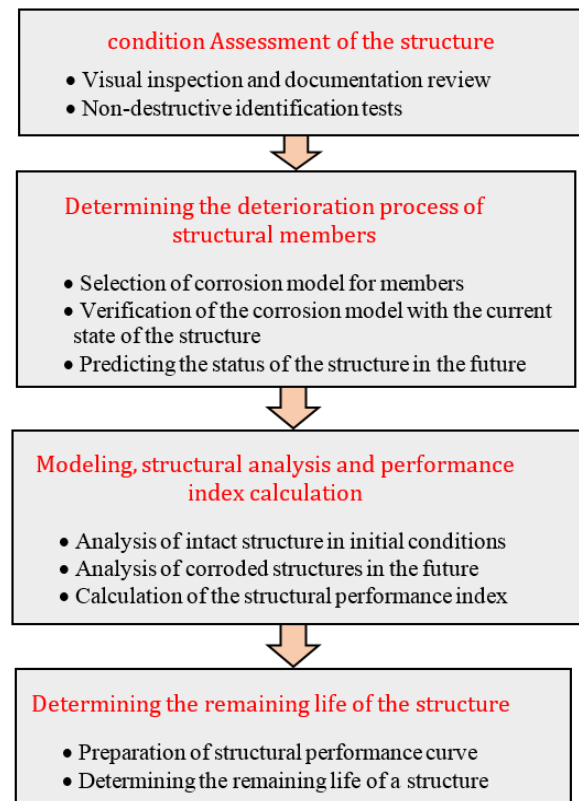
condition Assessment of the structure

• Visual inspection and documentation review
• Non-destructive identification tests

Determining the deterioration process of structural members

• Selection of corrosion model for members
• Verification of the corrosion model with the current state of the structure
• Predicting the status of the structure in the future

Modeling, structural analysis and performance index calculation

• Analysis of intact structure in initial conditions
• Analysis of corroded structures in the future
• Calculation of the structural performance index

Determining the remaining life of the structure

• Preparation of structural performance curve
• Determining the remaining life of a structure